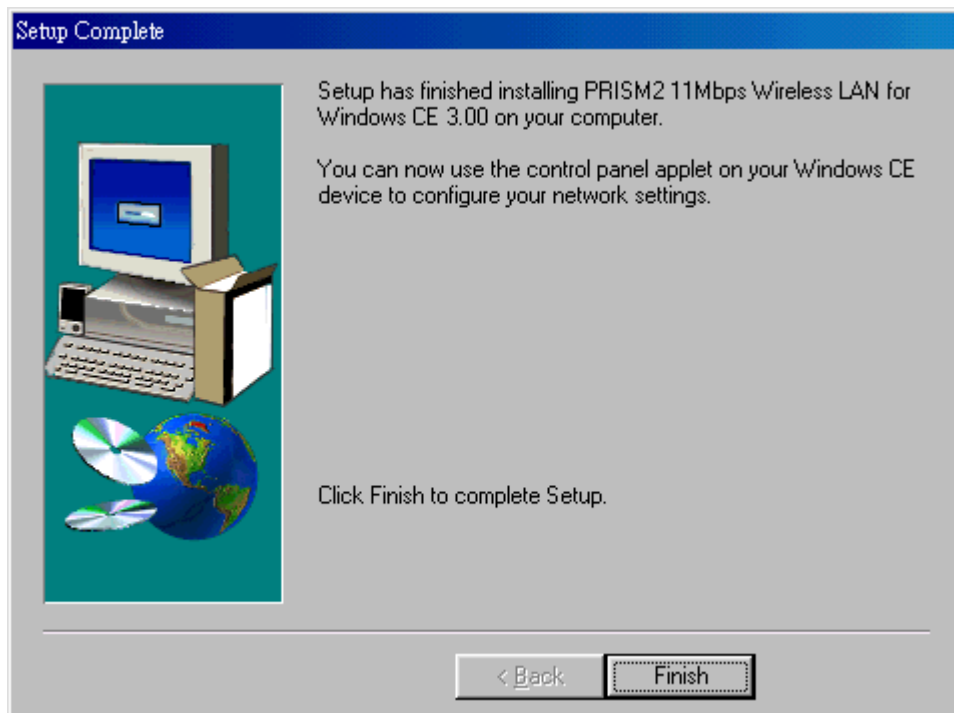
Setup Complete

Setup has finished installing PRISM2 11Mbps Wireless LAN for Windows CE 3.00 on your computer.

You can now use the control panel applet on your Windows CE device to configure your network settings.

Click Finish to complete Setup.

< Back

Finish